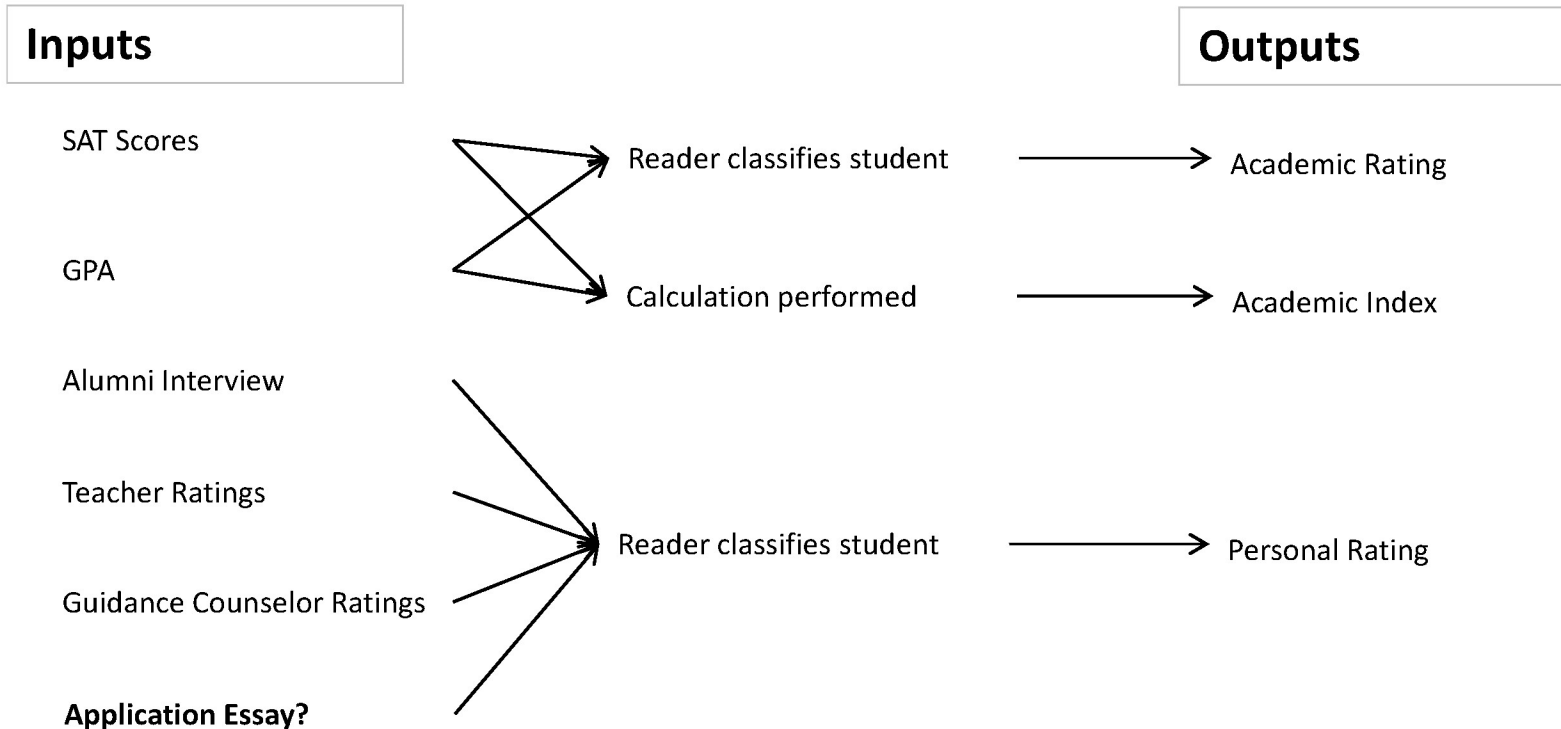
Inputs

Outputs

SAT Scores

Reader classifies student

Academic Rating

GPA

Calculation performed

Academic Index

Alumni Interview

Teacher Ratings

Reader classifies student

Personal Rating

Guidance Counselor Ratings

**Application Essay?**